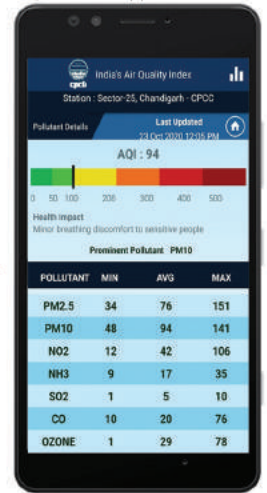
cpcb India's Air Quality Index

Station : Sector-25, Chandigarh - CPCC

Pollutant Details

Last Updated
23 Oct 2020 12:05 PM

AQI : 94

0 50 100 200 300 400 500

Health Impact
Minor breathing discomfort to sensitive people

Prominent Pollutant PM10

| POLLUTANT | MIN | AVG | MAX |
|---|---|---|---|
| PM2.5 | 34 | 76 | 151 |
| PM10 | 48 | 94 | 141 |
| NO2 | 12 | 42 | 106 |
| NH3 | 9 | 17 | 35 |
| SO2 | 1 | 5 | 10 |
| CO | 10 | 20 | 76 |
| OZONE | 1 | 29 | 78 |